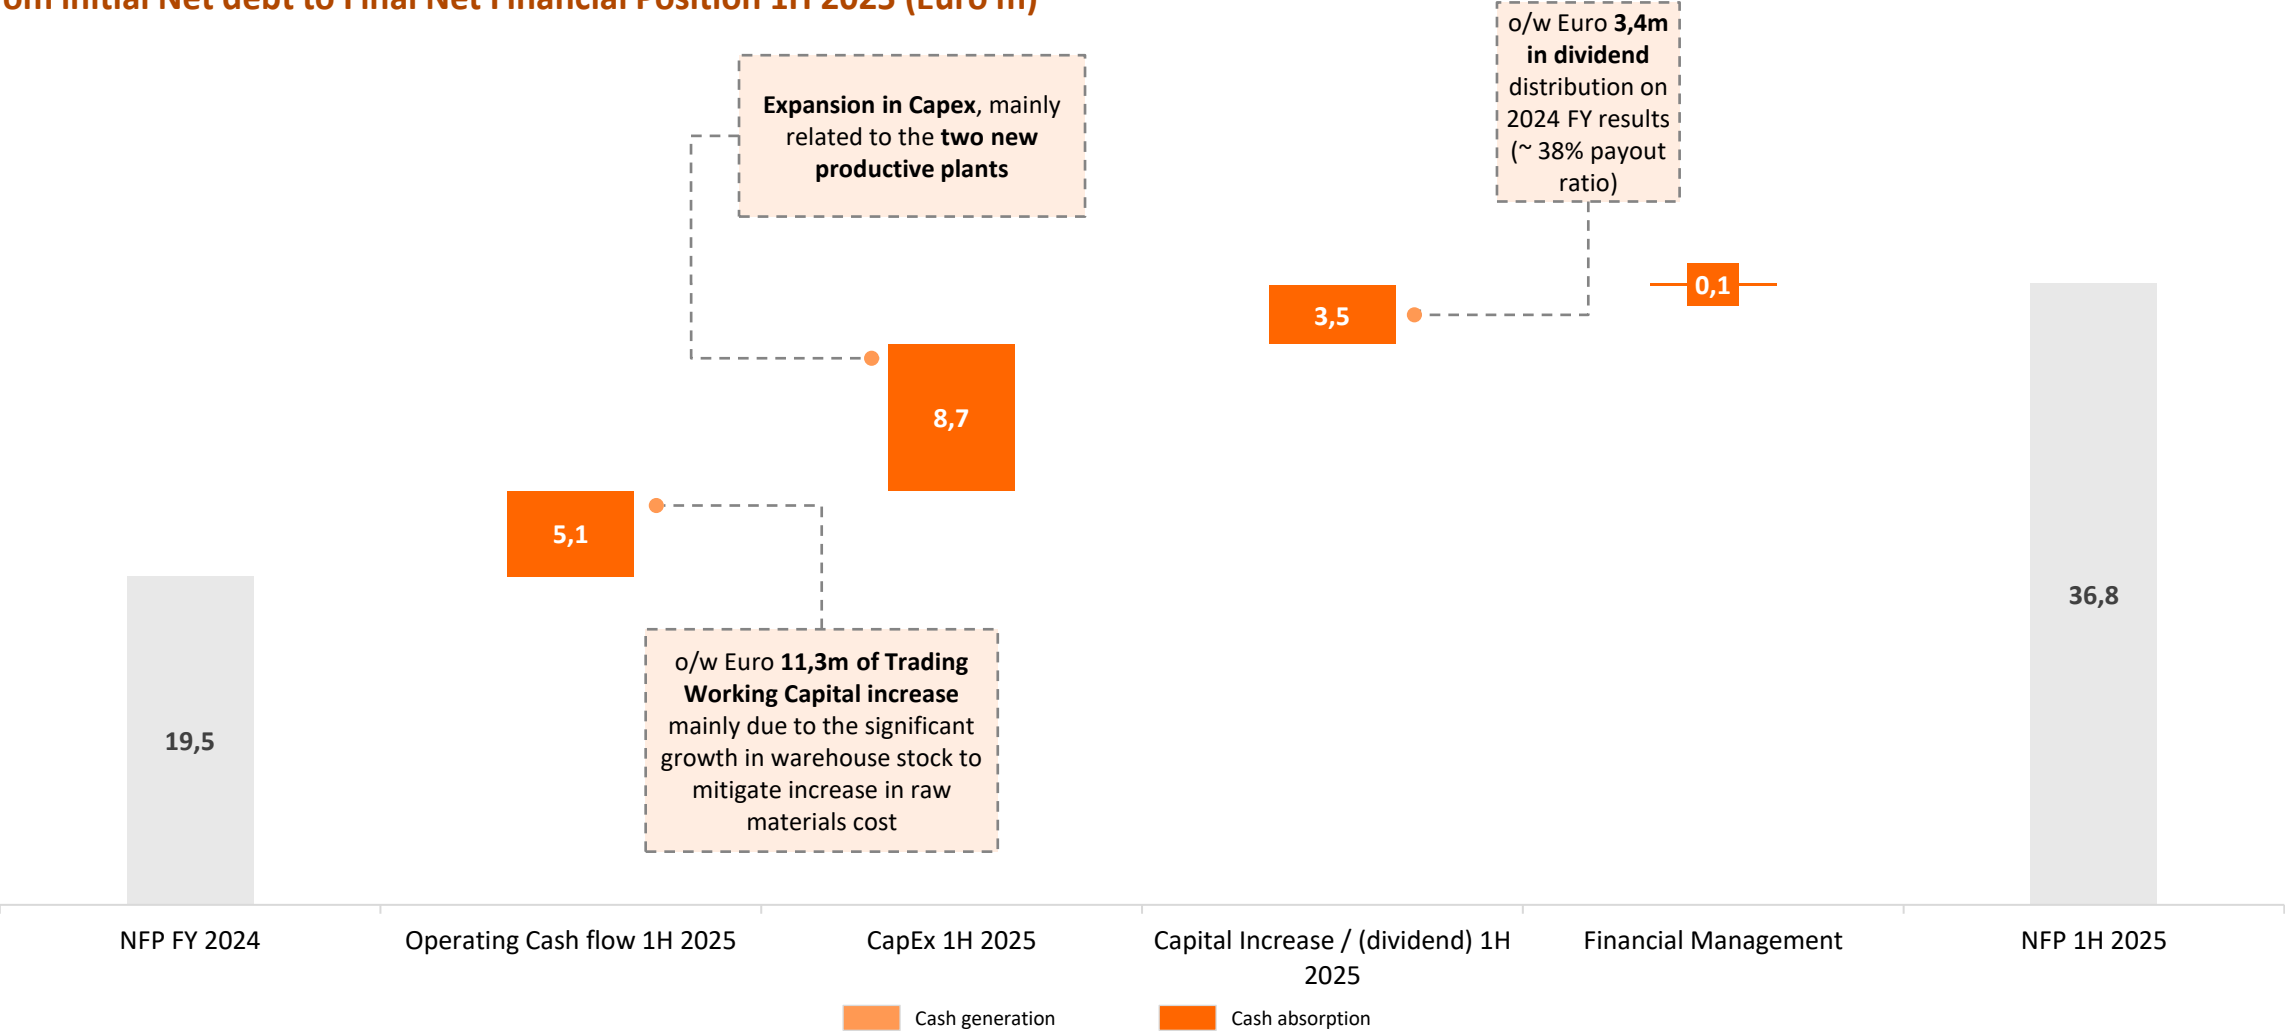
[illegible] Initial Net debt to Final Net Financial Position 1H 2025 (Euro m)

Expansion in Capex, mainly related to the two new productive plants

o/w Euro 3,4m in dividend distribution on 2024 FY results (~ 38% payout ratio)

19,5

5,1

8,7

3,5

0,1

36,8

o/w Euro 11,3m of Trading Working Capital increase mainly due to the significant growth in warehouse stock to mitigate increase in raw materials cost

NFP FY 2024

Operating Cash flow 1H 2025

CapEx 1H 2025

Capital Increase / (dividend) 1H 2025

Financial Management

NFP 1H 2025

Cash generation

Cash absorption